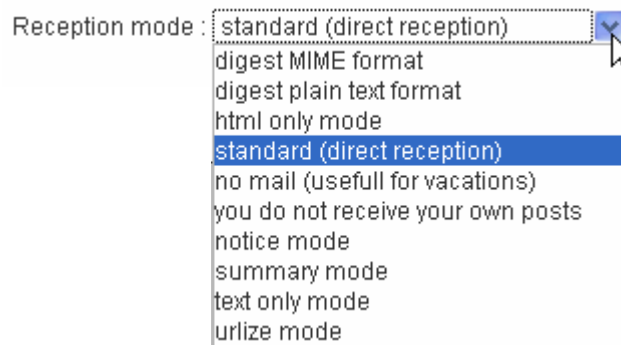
Reception mode : standard (direct reception)

digest MIME format
digest plain text format
html only mode
standard (direct reception)
no mail (usefull for vacations)
you do not receive your own posts
notice mode
summary mode
text only mode
urlize mode